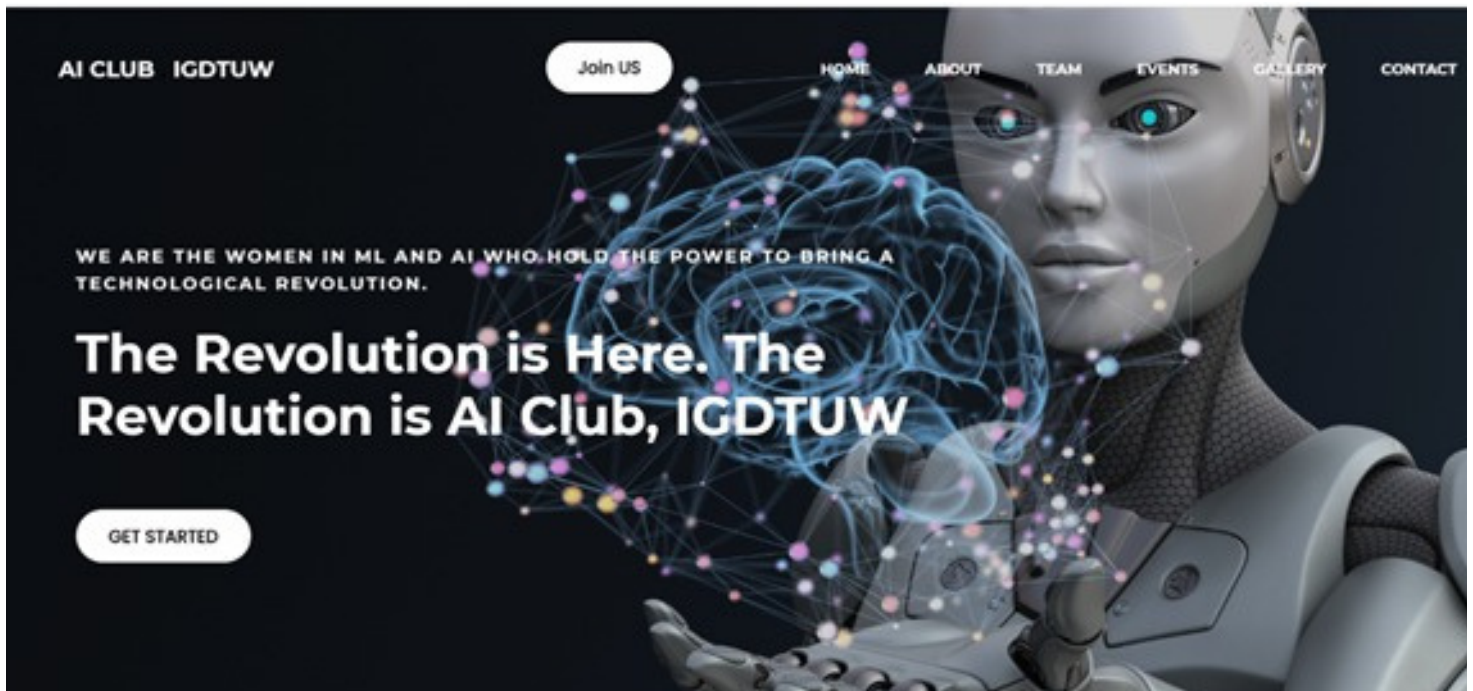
AI CLUB IGDTUW

Join US

HOME ABOUT TEAM EVENTS GALLERY CONTACT

WE ARE THE WOMEN IN ML AND AI WHO HOLD THE POWER TO BRING A TECHNOLOGICAL REVOLUTION.

The Revolution is Here. The Revolution is AI Club, IGDTUW

GET STARTED